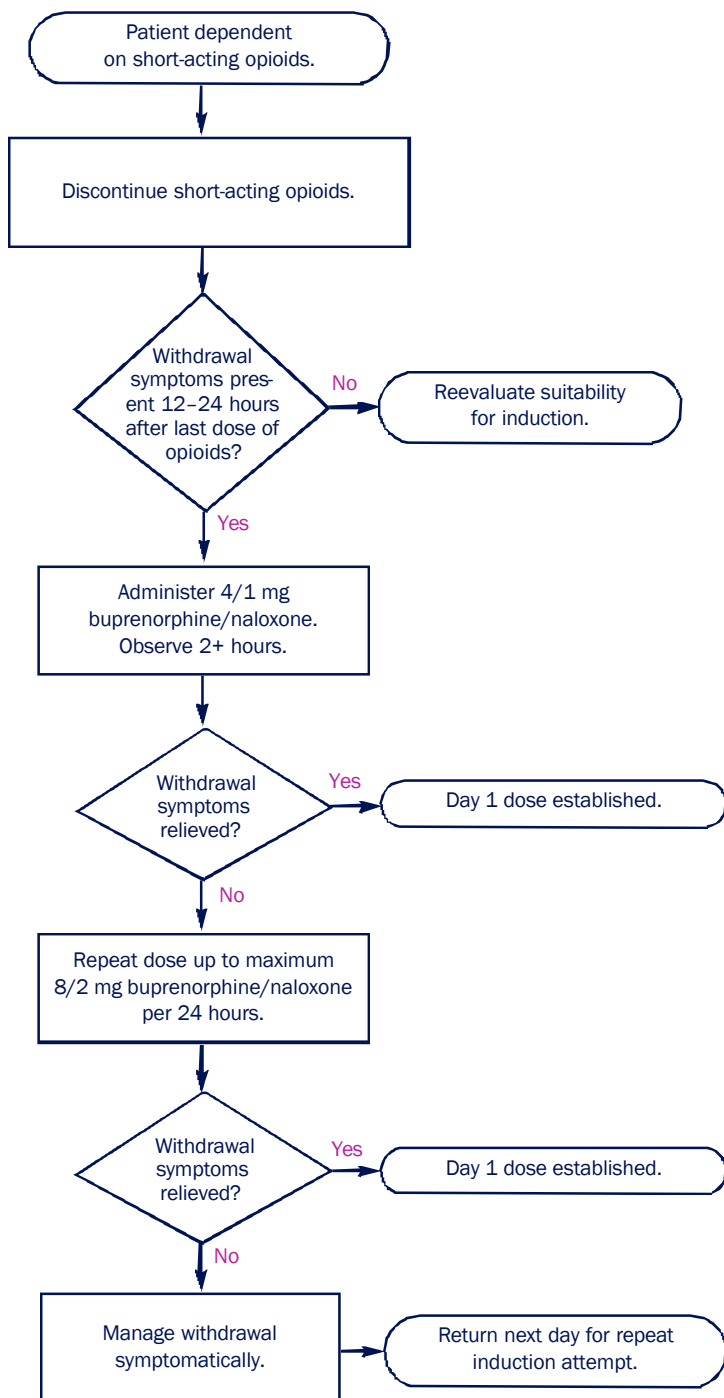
Patient dependent on short-acting opioids.

Discontinue short-acting opioids.

Withdrawal symptoms present 12–24 hours after last dose of opioids?

No

Reevaluate suitability for induction.

Yes

Administer 4/1 mg buprenorphine/naloxone. Observe 2+ hours.

Withdrawal symptoms relieved?

Yes

Day 1 dose established.

No

Repeat dose up to maximum 8/2 mg buprenorphine/naloxone per 24 hours.

Withdrawal symptoms relieved?

Yes

Day 1 dose established.

No

Manage withdrawal symptomatically.

Return next day for repeat induction attempt.